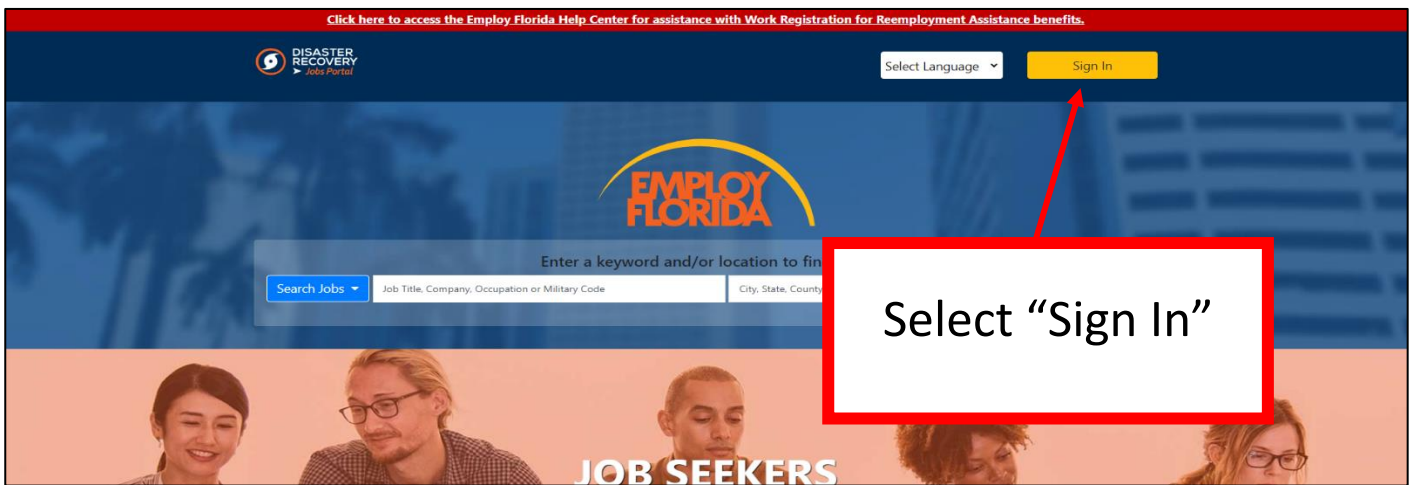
Click here to access the Employ Florida Help Center for assistance with Work Registration for Reemployment Assistance benefits.

DISASTER RECOVERY
➤ Jobs Portal

Select Language

Sign In

EMPLOY FLORIDA

Enter a keyword and/or location to fin

Search Jobs

Job Title, Company, Occupation or Military Code

City, State, County

Select "Sign In"

JOB SEEKERS